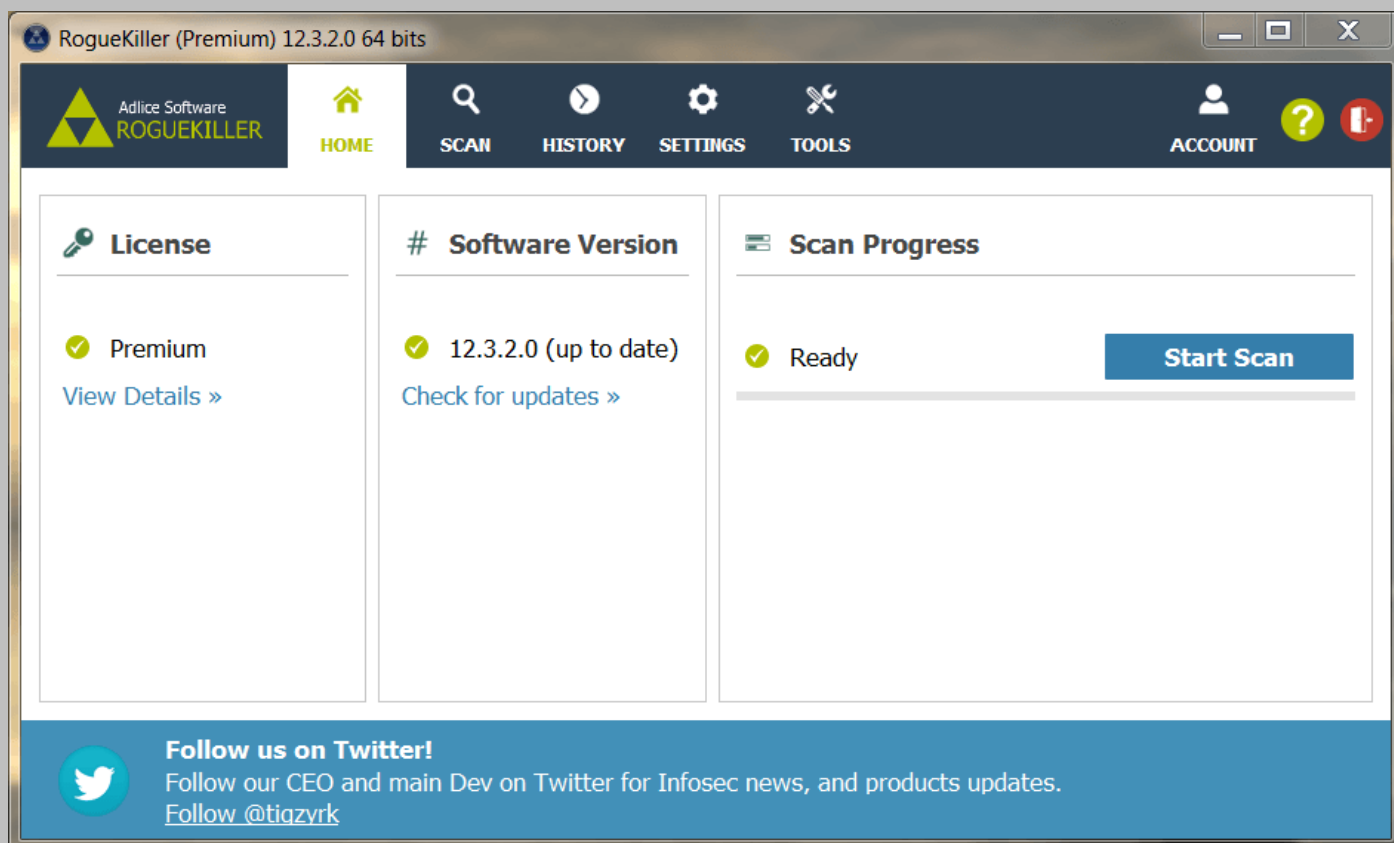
RogueKiller (Premium) 12.3.2.0 64 bits

Adlice Software
ROGUEKILLER

HOME
SCAN
HISTORY
SETTINGS
TOOLS
ACCOUNT

License

Premium
View Details »

# Software Version

12.3.2.0 (up to date)
Check for updates »

Scan Progress

Ready
Start Scan

Follow us on Twitter!
Follow our CEO and main Dev on Twitter for Infosec news, and products updates.
Follow @tigzyrk